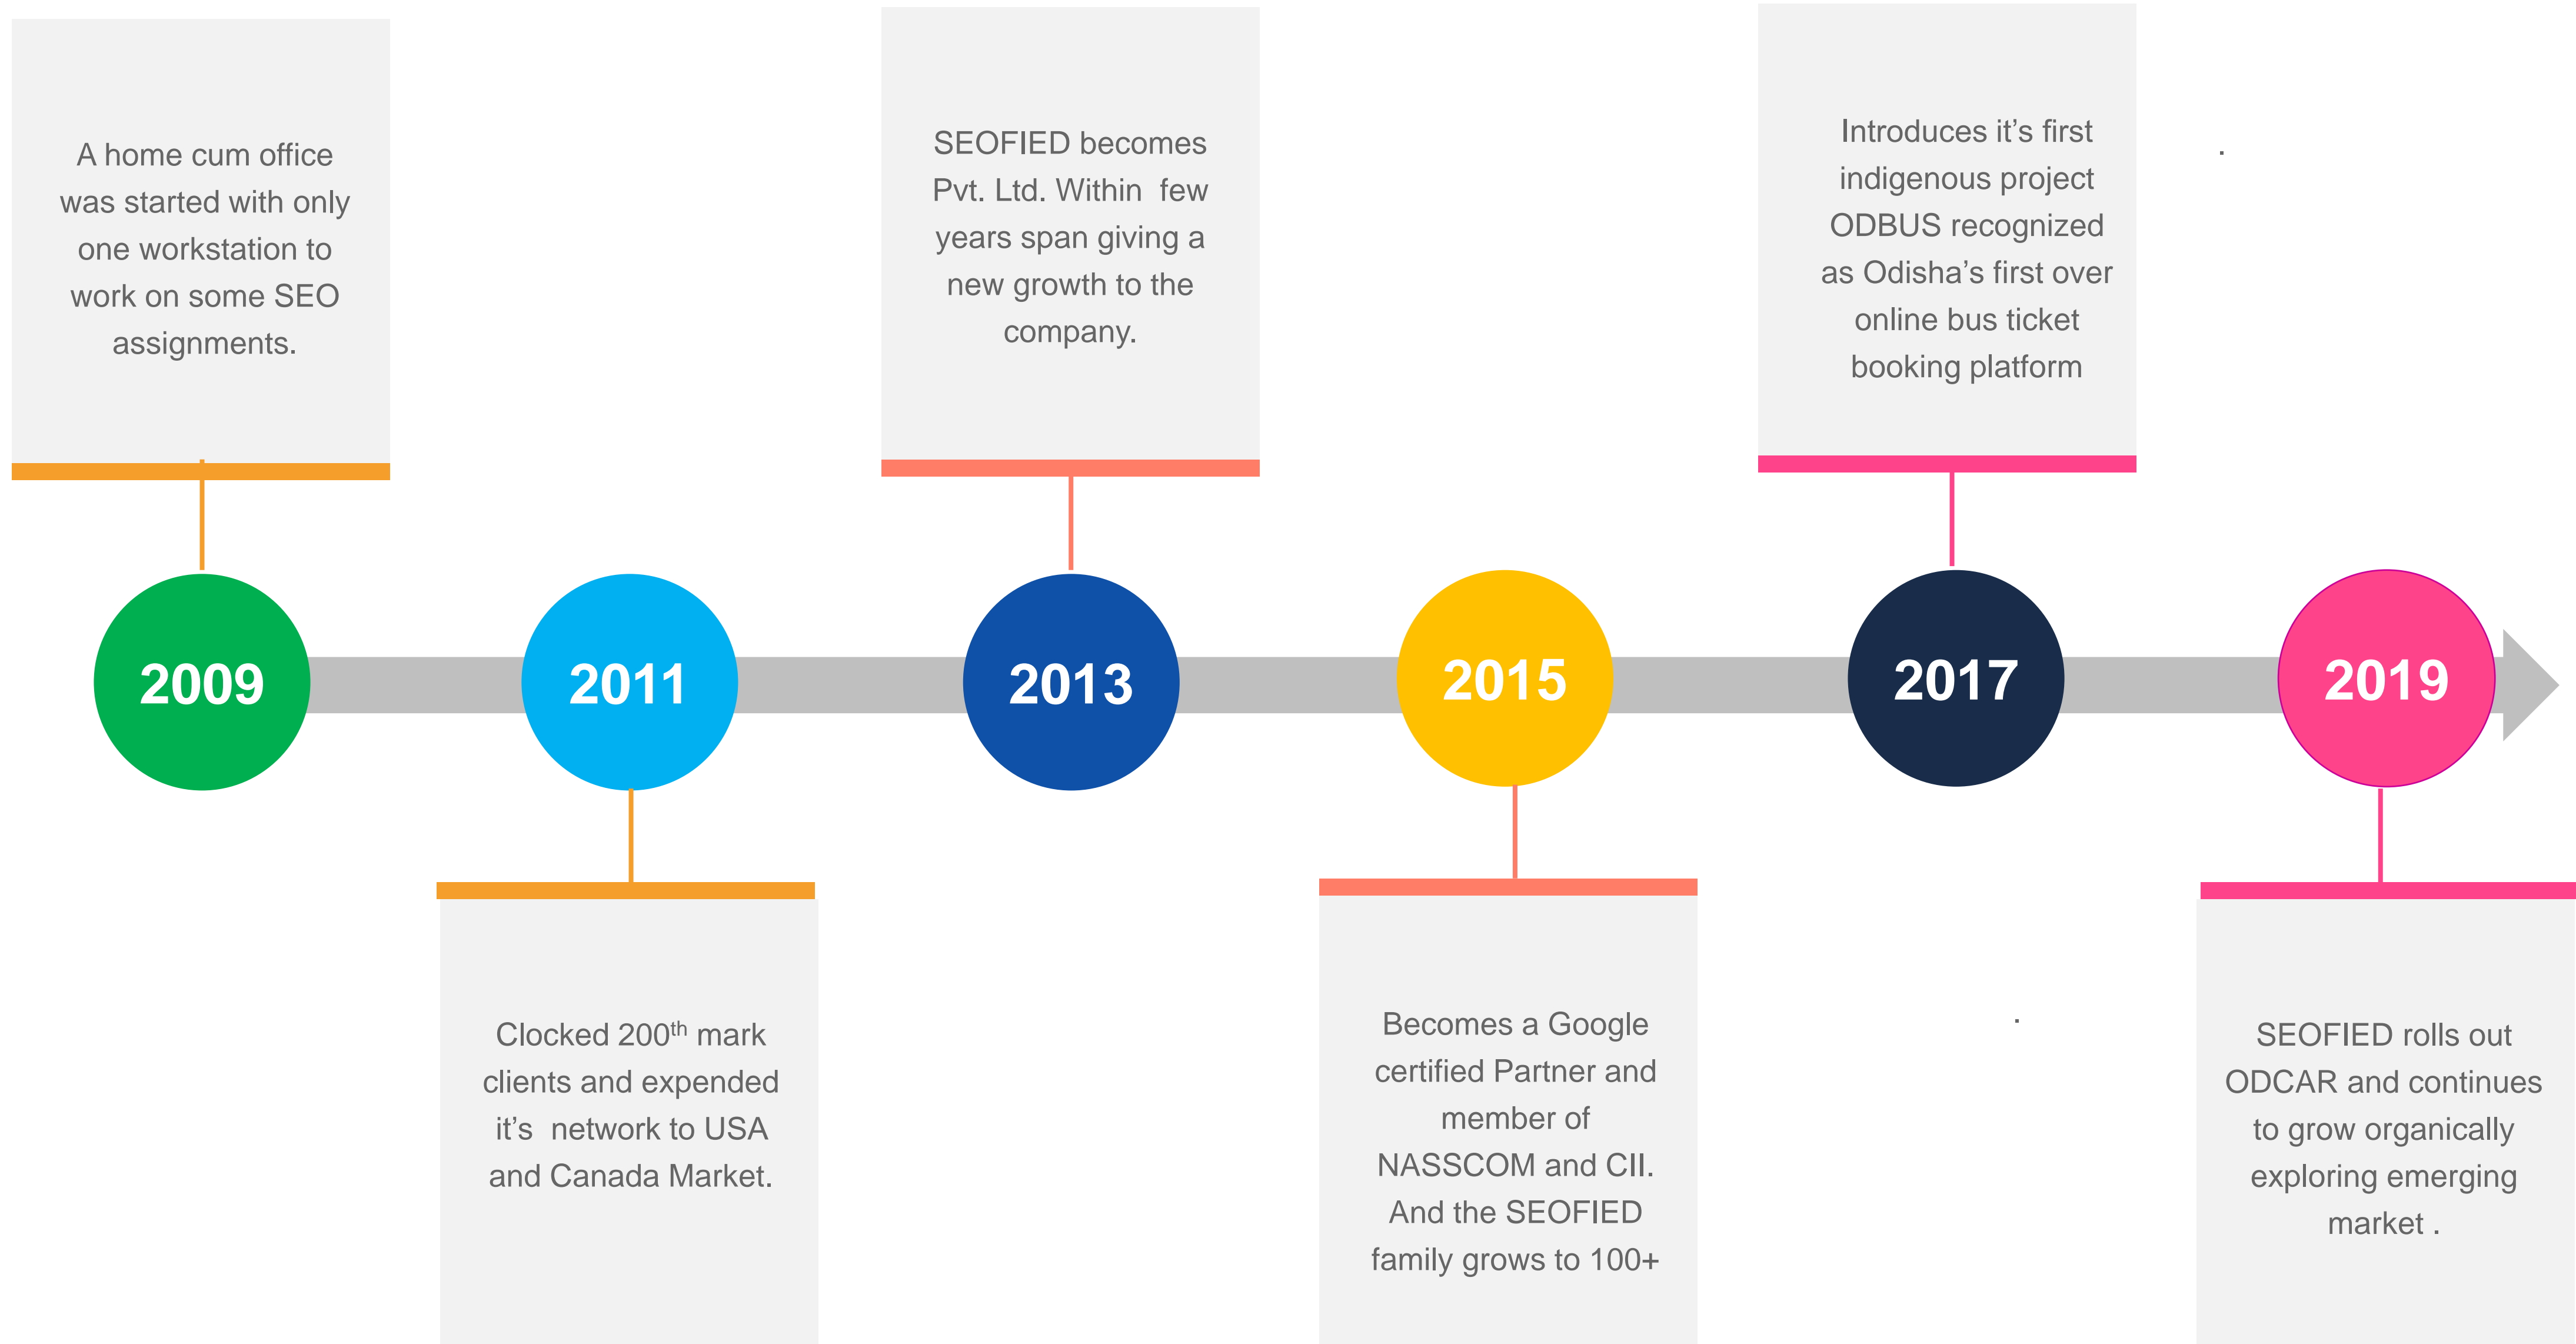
A home cum office was started with only one workstation to work on some SEO assignments.

2009

2011

Clocked 200$^{th}$ mark clients and expended it's network to USA and Canada Market.

SEOFIED becomes Pvt. Ltd. Within few years span giving a new growth to the company.

2013

2015

Becomes a Google certified Partner and member of NASSCOM and CII. And the SEOFIED family grows to 100+

Introduces it's first indigenous project ODBUS recognized as Odisha's first over online bus ticket booking platform

2017

2019

SEOFIED rolls out ODCAR and continues to grow organically exploring emerging market .